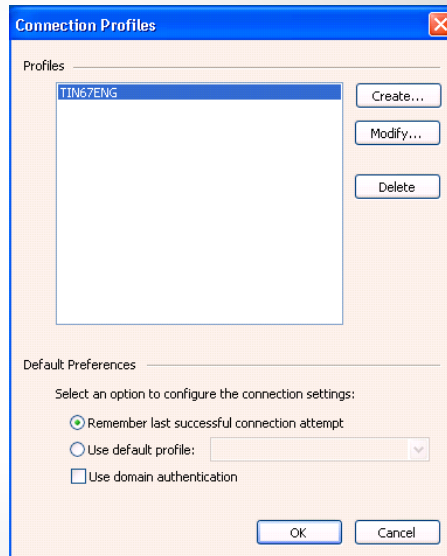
Connection Profiles

Profiles

TIN67ENG

Create...

Modify...

Delete

Default Preferences

Select an option to configure the connection settings:

Remember last successful connection attempt

Use default profile:

Use domain authentication

OK

Cancel